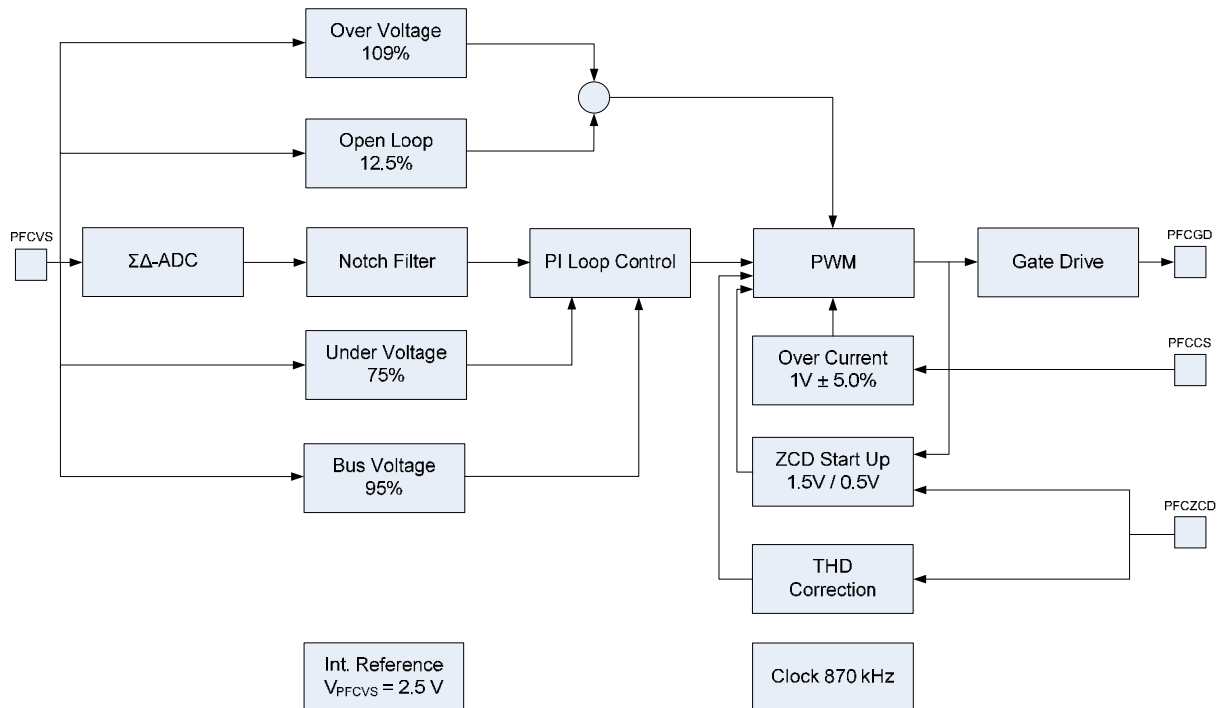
Over Voltage
109%

Open Loop
12.5%

PFCVS

ΣΔ-ADC

Notch Filter

PI Loop Control

PWM

Gate Drive

PFCGD

Under Voltage
75%

Over Current
1V ± 5.0%

PFCCS

Bus Voltage
95%

ZCD Start Up
1.5V / 0.5V

PFCZCD

THD
Correction

Int. Reference
$V_{PFCVS}$ = 2.5 V

Clock 870 kHz